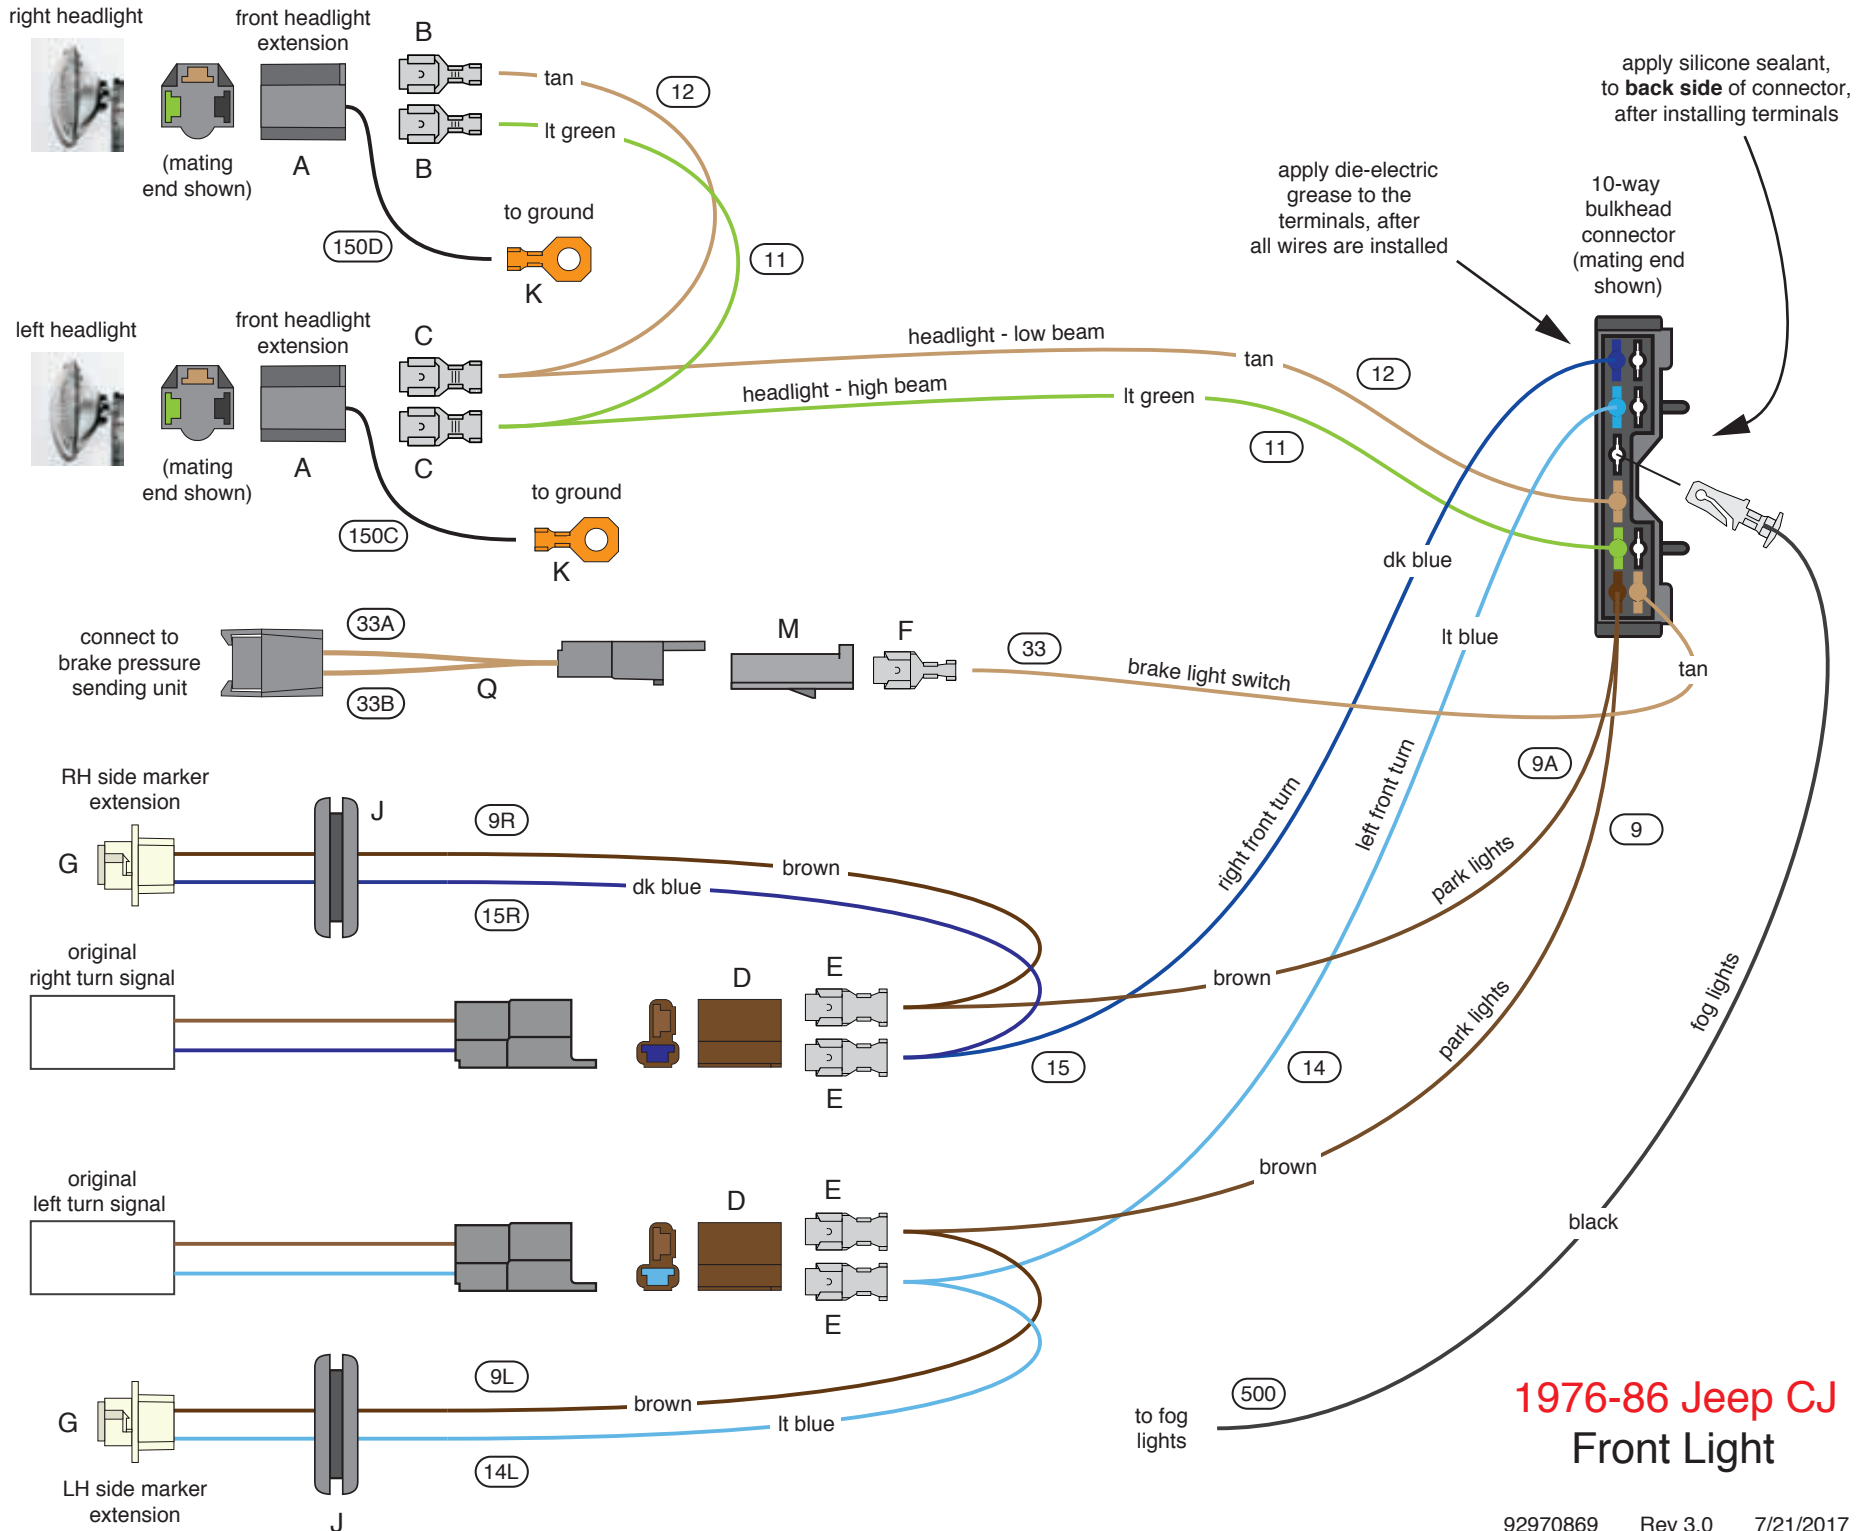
right headlight

front headlight extension

(mating end shown)

A

B

B

tan

lt green

12

to ground

150D

K

11

apply silicone sealant, to **back side** of connector, after installing terminals

apply die-electric grease to the terminals, after all wires are installed

10-way bulkhead connector (mating end shown)

left headlight

front headlight extension

(mating end shown)

A

C

C

headlight - low beam

tan

12

headlight - high beam

lt green

11

to ground

150C

K

dk blue

connect to brake pressure sending unit

33A

33B

Q

M

F

33

brake light switch

lt blue

tan

RH side marker extension

G

J

9R

brown

dk blue

15R

9A

9

right front turn

left front turn

park lights

original right turn signal

D

E

E

brown

15

14

park lights

fog lights

original left turn signal

D

E

E

brown

black

G

9L

brown

lt blue

14L

LH side marker extension

J

to fog lights

500

1976-86 Jeep CJ
Front Light

92970869 Rev 3.0 7/21/2017